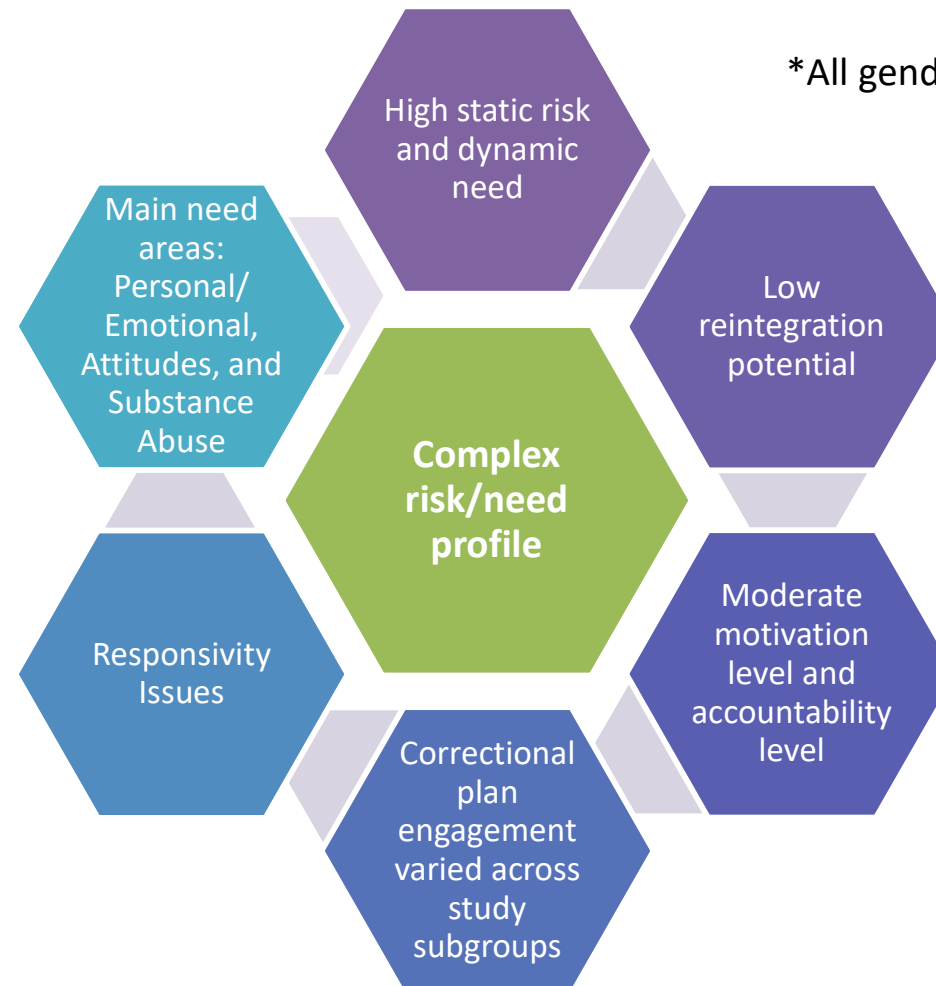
*All gend

High static risk and dynamic need

Low reintegration potential

Moderate motivation level and accountability level

Correctional plan engagement varied across study subgroups

Responsivity Issues

Main need areas: Personal/ Emotional, Attitudes, and Substance Abuse

Complex risk/need profile